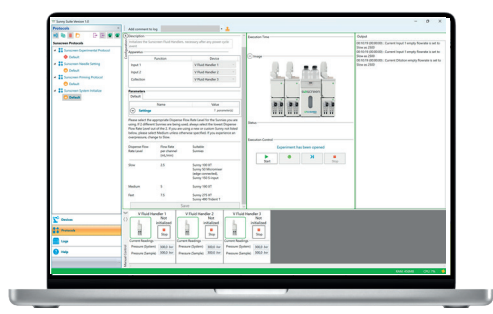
Sunny Suite Version 1.0

Protocols

Sunscreen Protocols

Sunscreen Experimental Protocol

Default

Sunscreen Handle Setting

Default

Sunscreen Priming Protocol

Default

Sunscreen System Initialise

Default

Devices

Protocols

Logs

Help

Add comment to log

Description

Initialises the Sunscreen Fluid Handlers, necessary after any power cycle event.

| Function | Device |
|---|---|
| Input 1 | V Fluid Handler 1 |
| Input 2 | V Fluid Handler 2 |
| Collection | V Fluid Handler 3 |

Parameters

Default

| Name | Value |
|---|---|
| Settings | 1 parameters |

Please select the appropriate Dispense Flow Rate Level for the Suncrea you are using. If 2 different Suncrea are being used, always select the lowest Dispense Flow Rate Level out of the 2. If you are using a new or custom Sunny not listed below, please select Medium unless otherwise specified. If you experience an overpressure, change to Slow.

| Dispense Flow Rate Level | Flow Rate per channel (mL/min) | Suitable Suncrea |
|---|---|---|
| Slow | 2.5 | Sunny 100 RT<br>Sunny 50 Micromixer (edge connected)<br>Sunny 150 h Input |
| Medium | 5 | Sunny 190 RT |
| Fast | 7.5 | Sunny 275 RT<br>Sunny 400 Fusion T |

Execution Times

Images

Execution Control

Experiment has been opened

Start

Output

00:19:19 [00:00:00] : Current Input 1 empty Runtab is set to Slow as 2500

00:19:19 [00:00:00] : Current Input 2 empty Runtab is set to Slow as 2500

00:19:19 [00:00:00] : Current Collection empty Runtab is set to Slow as 2500

V Fluid Handler 1
Not initialised

V Fluid Handler 2
Not initialised

V Fluid Handler 3
Not initialised

Stop

Current Readings

Pressure (System) 300.0 bar

Pressure (Sample) 300.0 bar